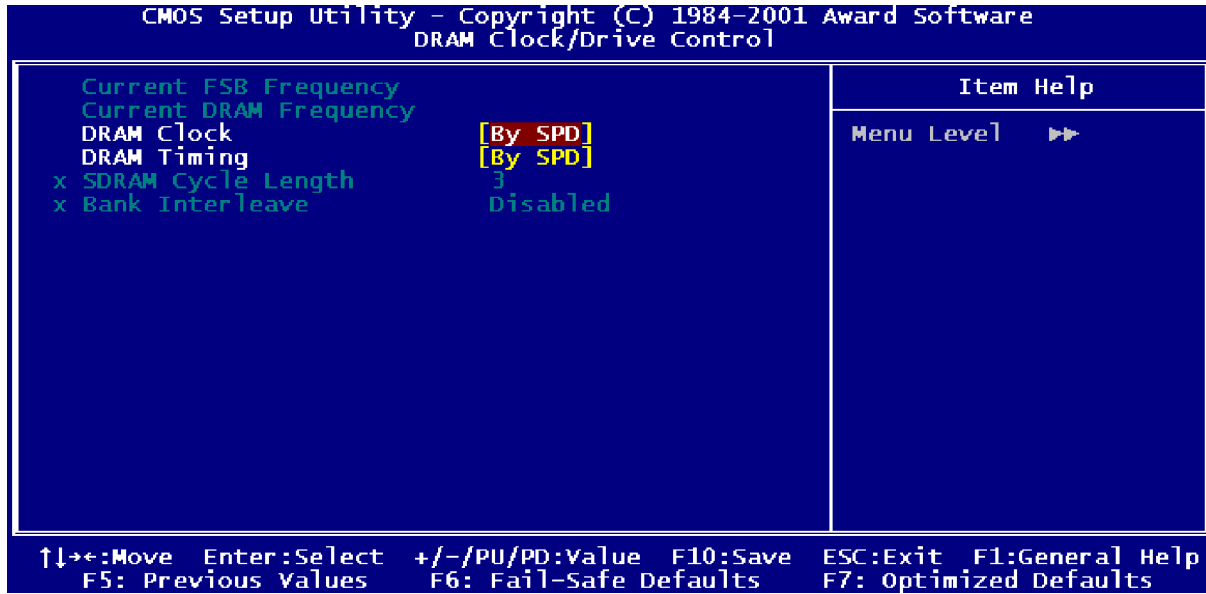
CMOS Setup Utility - Copyright (C) 1984-2001 Award Software
DRAM Clock/Drive Control

Current FSB Frequency
Current DRAM Frequency
DRAM Clock [By SPD]
DRAM Timing [By SPD]
x SDRAM Cycle Length 3
x Bank Interleave Disabled

Item Help

Menu Level ▶▶

↑↓→←:Move Enter:Select +/-/PU/PD:Value F10:Save ESC:Exit F1:General Help
F5: Previous Values F6: Fail-Safe Defaults F7: Optimized Defaults